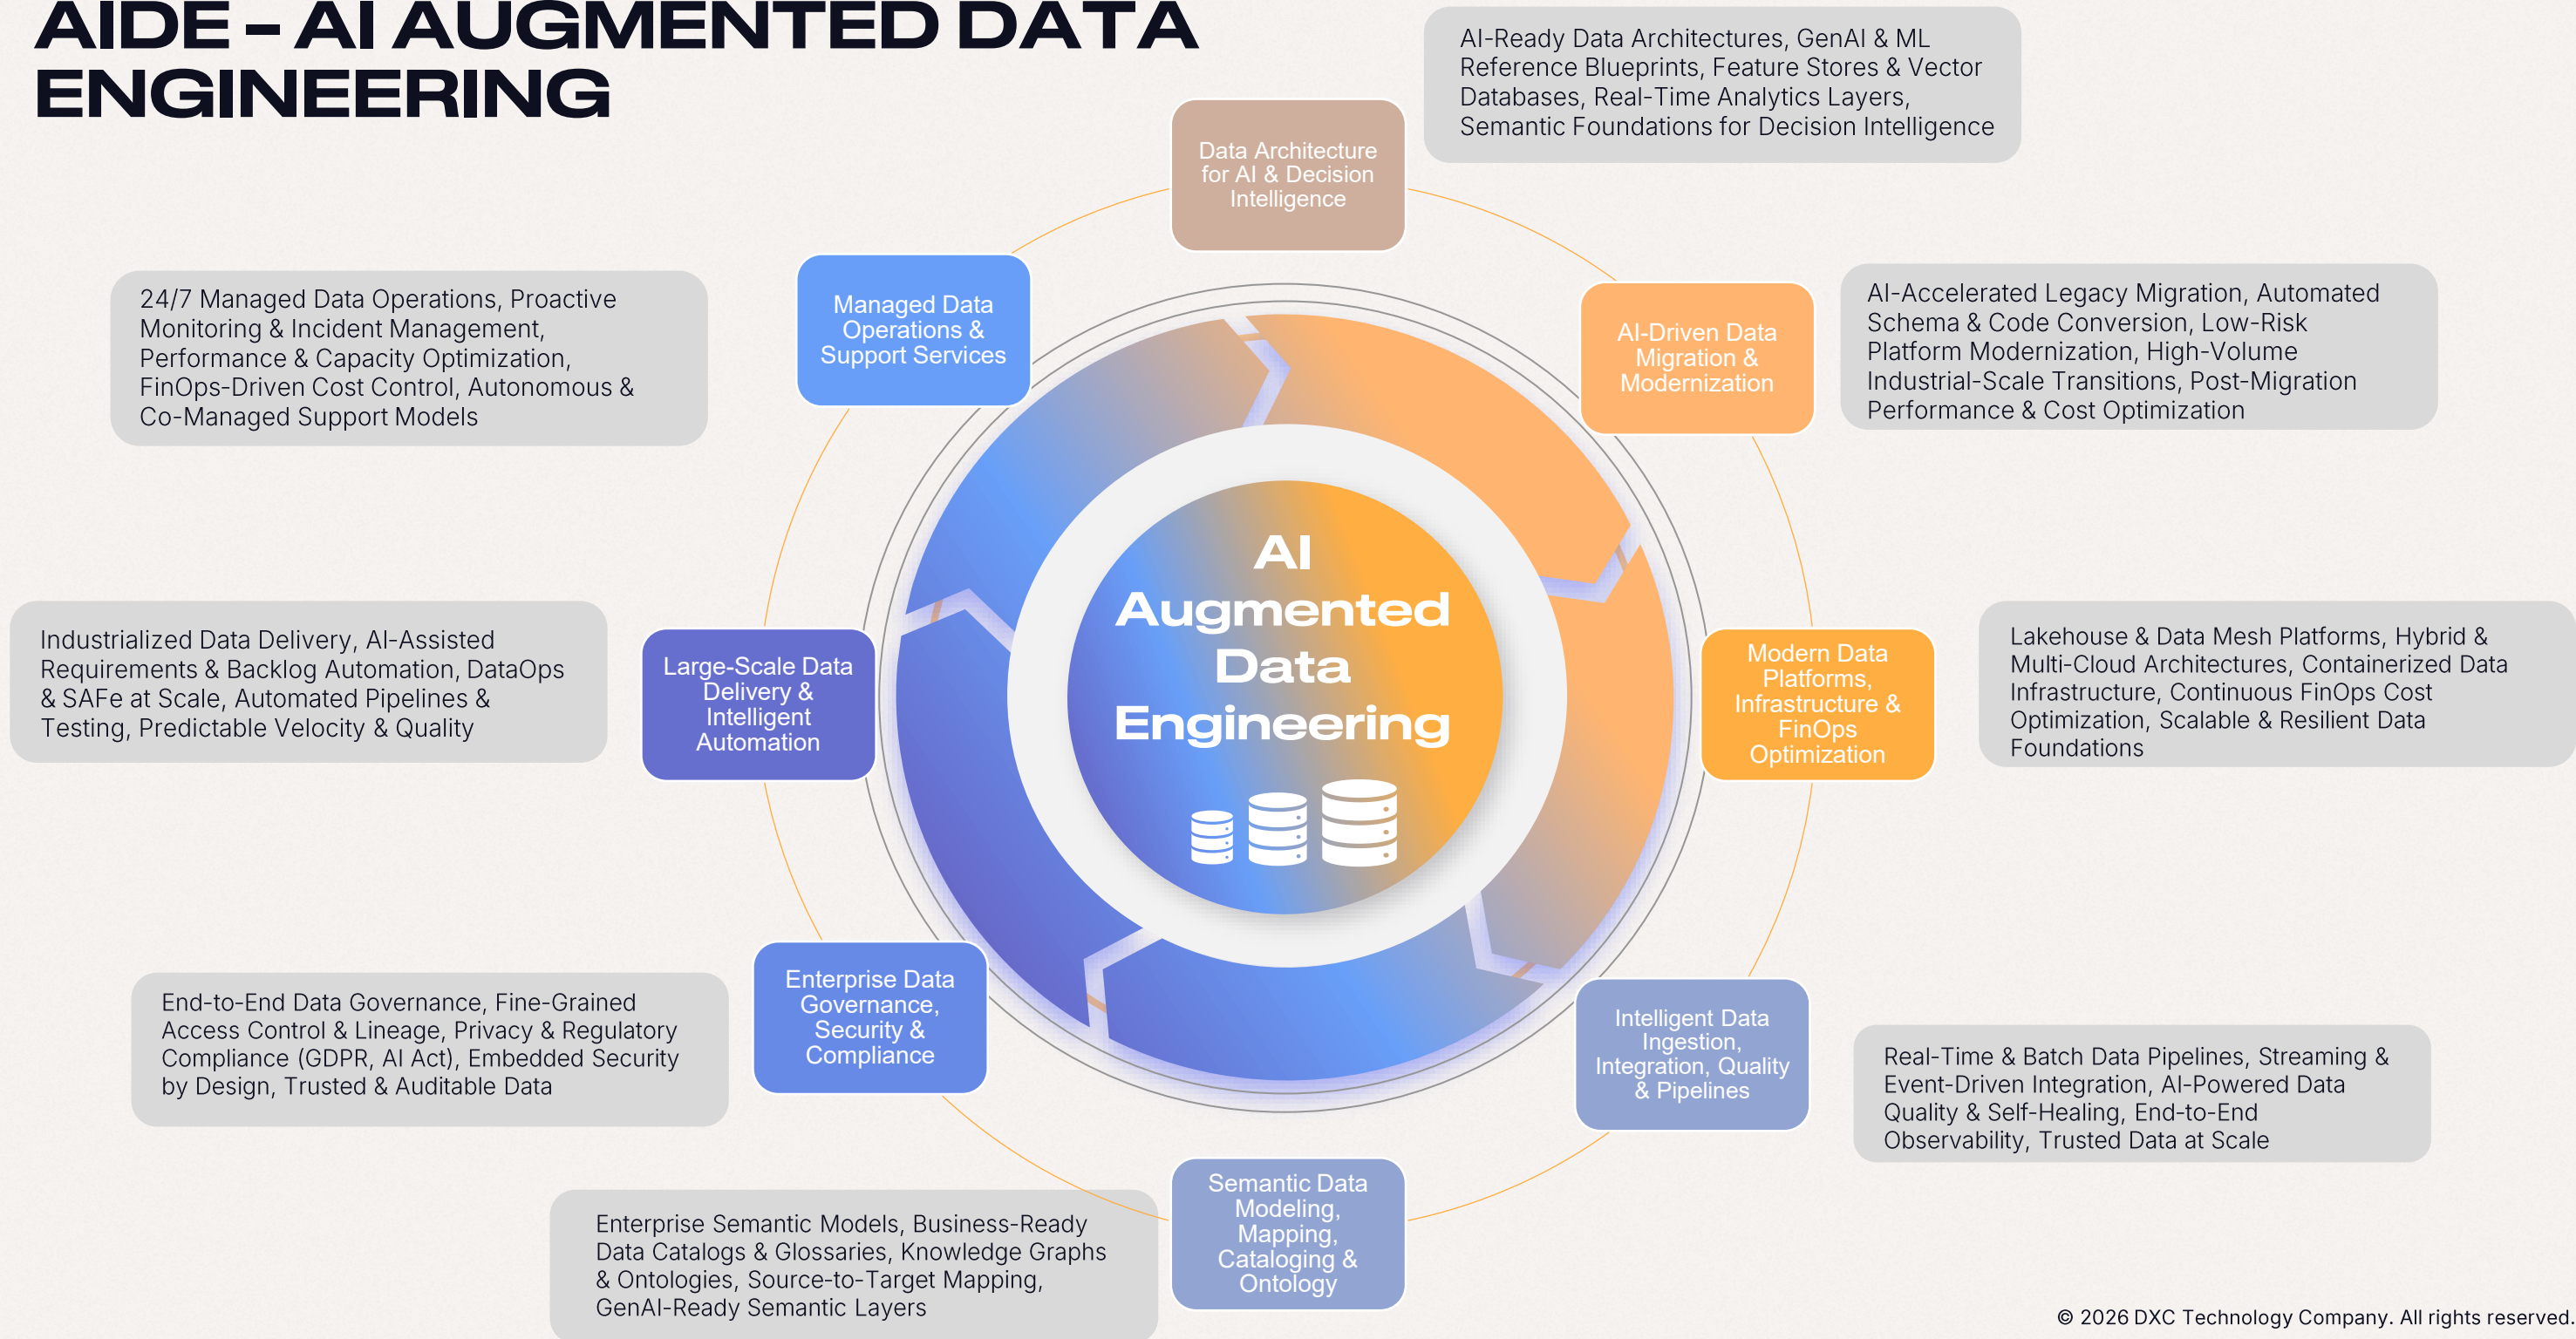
AIDE – AI AUGMENTED DATA ENGINEERING

Data Architecture for AI & Decision Intelligence

AI-Ready Data Architectures, GenAI & ML Reference Blueprints, Feature Stores & Vector Databases, Real-Time Analytics Layers, Semantic Foundations for Decision Intelligence

Managed Data Operations & Support Services

24/7 Managed Data Operations, Proactive Monitoring & Incident Management, Performance & Capacity Optimization, FinOps-Driven Cost Control, Autonomous & Co-Managed Support Models

AI-Driven Data Migration & Modernization

AI-Accelerated Legacy Migration, Automated Schema & Code Conversion, Low-Risk Platform Modernization, High-Volume Industrial-Scale Transitions, Post-Migration Performance & Cost Optimization

AI Augmented Data Engineering

Industrialized Data Delivery, AI-Assisted Requirements & Backlog Automation, DataOps & SAFe at Scale, Automated Pipelines & Testing, Predictable Velocity & Quality

Large-Scale Data Delivery & Intelligent Automation

Modern Data Platforms, Infrastructure & FinOps Optimization

Lakehouse & Data Mesh Platforms, Hybrid & Multi-Cloud Architectures, Containerized Data Infrastructure, Continuous FinOps Cost Optimization, Scalable & Resilient Data Foundations

End-to-End Data Governance, Fine-Grained Access Control & Lineage, Privacy & Regulatory Compliance (GDPR, AI Act), Embedded Security by Design, Trusted & Auditable Data

Enterprise Data Governance, Security & Compliance

Intelligent Data Ingestion, Integration, Quality & Pipelines

Real-Time & Batch Data Pipelines, Streaming & Event-Driven Integration, AI-Powered Data Quality & Self-Healing, End-to-End Observability, Trusted Data at Scale

Enterprise Semantic Models, Business-Ready Data Catalogs & Glossaries, Knowledge Graphs & Ontologies, Source-to-Target Mapping, GenAI-Ready Semantic Layers

Semantic Data Modeling, Mapping, Cataloging & Ontology

© 2026 DXC Technology Company. All rights reserved.